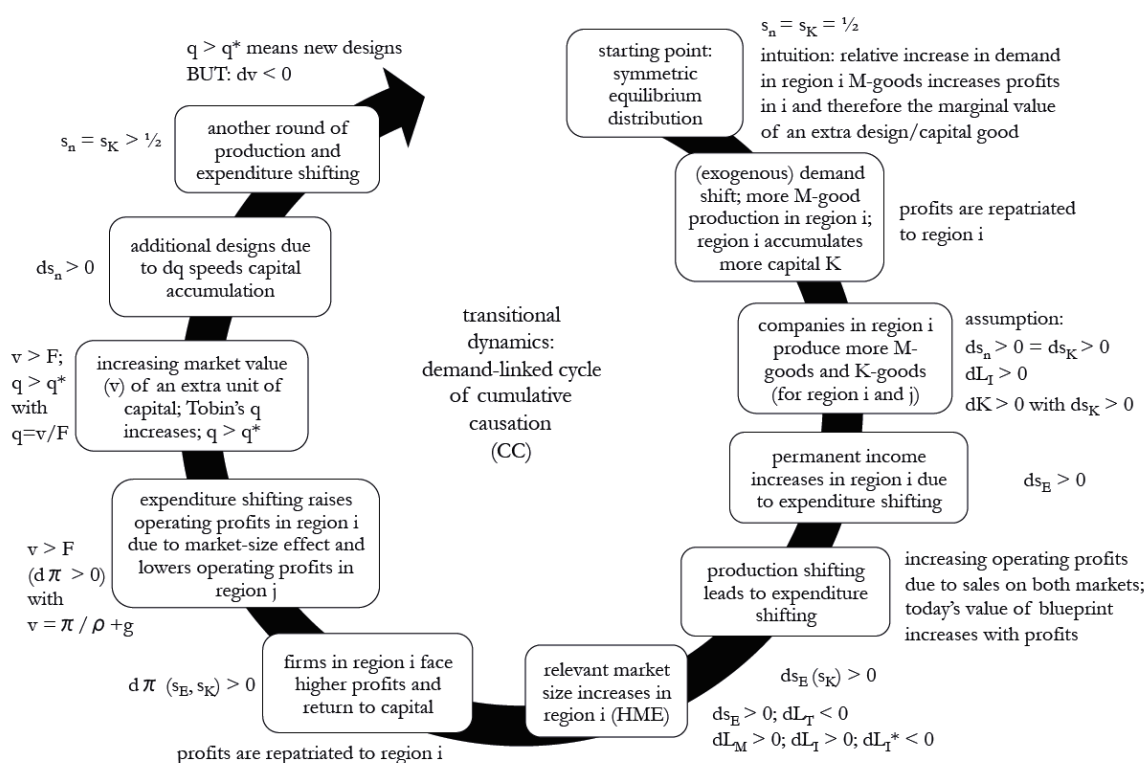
$s_n = s_K = ½$
intuition: relative increase in demand in region i M-goods increases profits in i and therefore the marginal value of an extra design/capital good

starting point: symmetric equilibrium distribution

(exogenous) demand shift; more M-good production in region i; region i accumulates more capital K

profits are repatriated to region i

companies in region i produce more M-goods and K-goods (for region i and j)

assumption:
$ds_n > 0 = ds_K > 0$
$dL_I > 0$
$dK > 0$ with $ds_K > 0$

permanent income increases in region i due to expenditure shifting

$ds_E > 0$

production shifting leads to expenditure shifting

increasing operating profits due to sales on both markets; today's value of blueprint increases with profits

$ds_E (s_K) > 0$

relevant market size increases in region i (HME)

$ds_E > 0$; $dL_T < 0$
$dL_M > 0$; $dL_I > 0$; $dL_I^* < 0$

firms in region i face higher profits and return to capital

$d\pi$ $(s_E, s_K) > 0$

profits are repatriated to region i

expenditure shifting raises operating profits in region i due to market-size effect and lowers operating profits in region j

$v > F$
$(d\pi > 0)$
with
$v = \pi / \rho + g$

increasing market value (v) of an extra unit of capital; Tobin's q increases; $q > q^*$

$v > F$;
$q > q^*$
with
$q = v/F$

transitional dynamics: demand-linked cycle of cumulative causation (CC)

additional designs due to dq speeds capital accumulation

$ds_n > 0$

another round of production and expenditure shifting

$s_n = s_K > ½$

$q > q^*$ means new designs
BUT: $dv < 0$